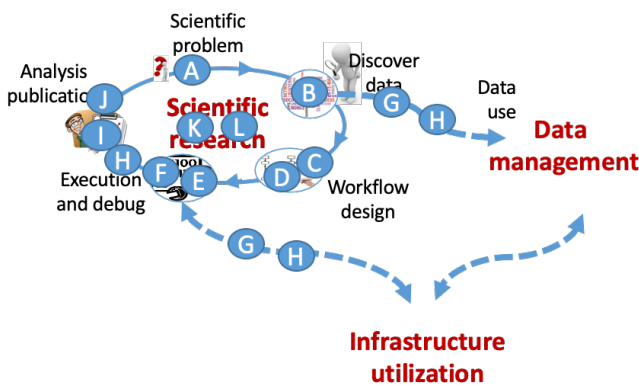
Scientific problem

Analysis publication

Discover data

Data use

Scientific research

Data management

Execution and debug

Workflow design

A

B

C

D

E

F

G

H

I

J

K

L

G

H

G

H

Infrastructure utilization